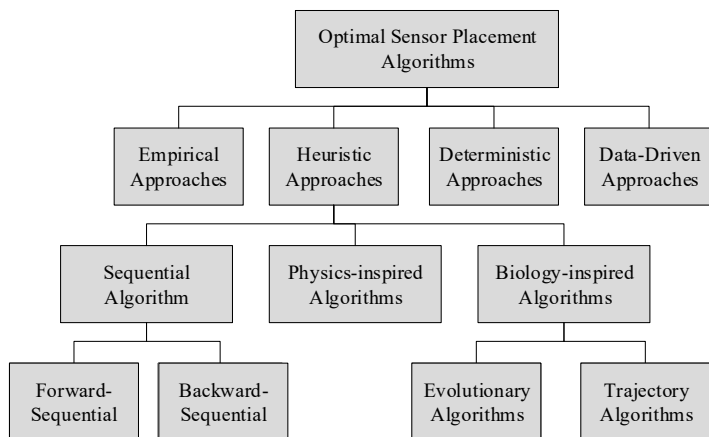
Optimal Sensor Placement Algorithms

Empirical Approaches

Heuristic Approaches

Deterministic Approaches

Data-Driven Approaches

Sequential Algorithm

Physics-inspired Algorithms

Biology-inspired Algorithms

Forward-Sequential

Backward-Sequential

Evolutionary Algorithms

Trajectory Algorithms